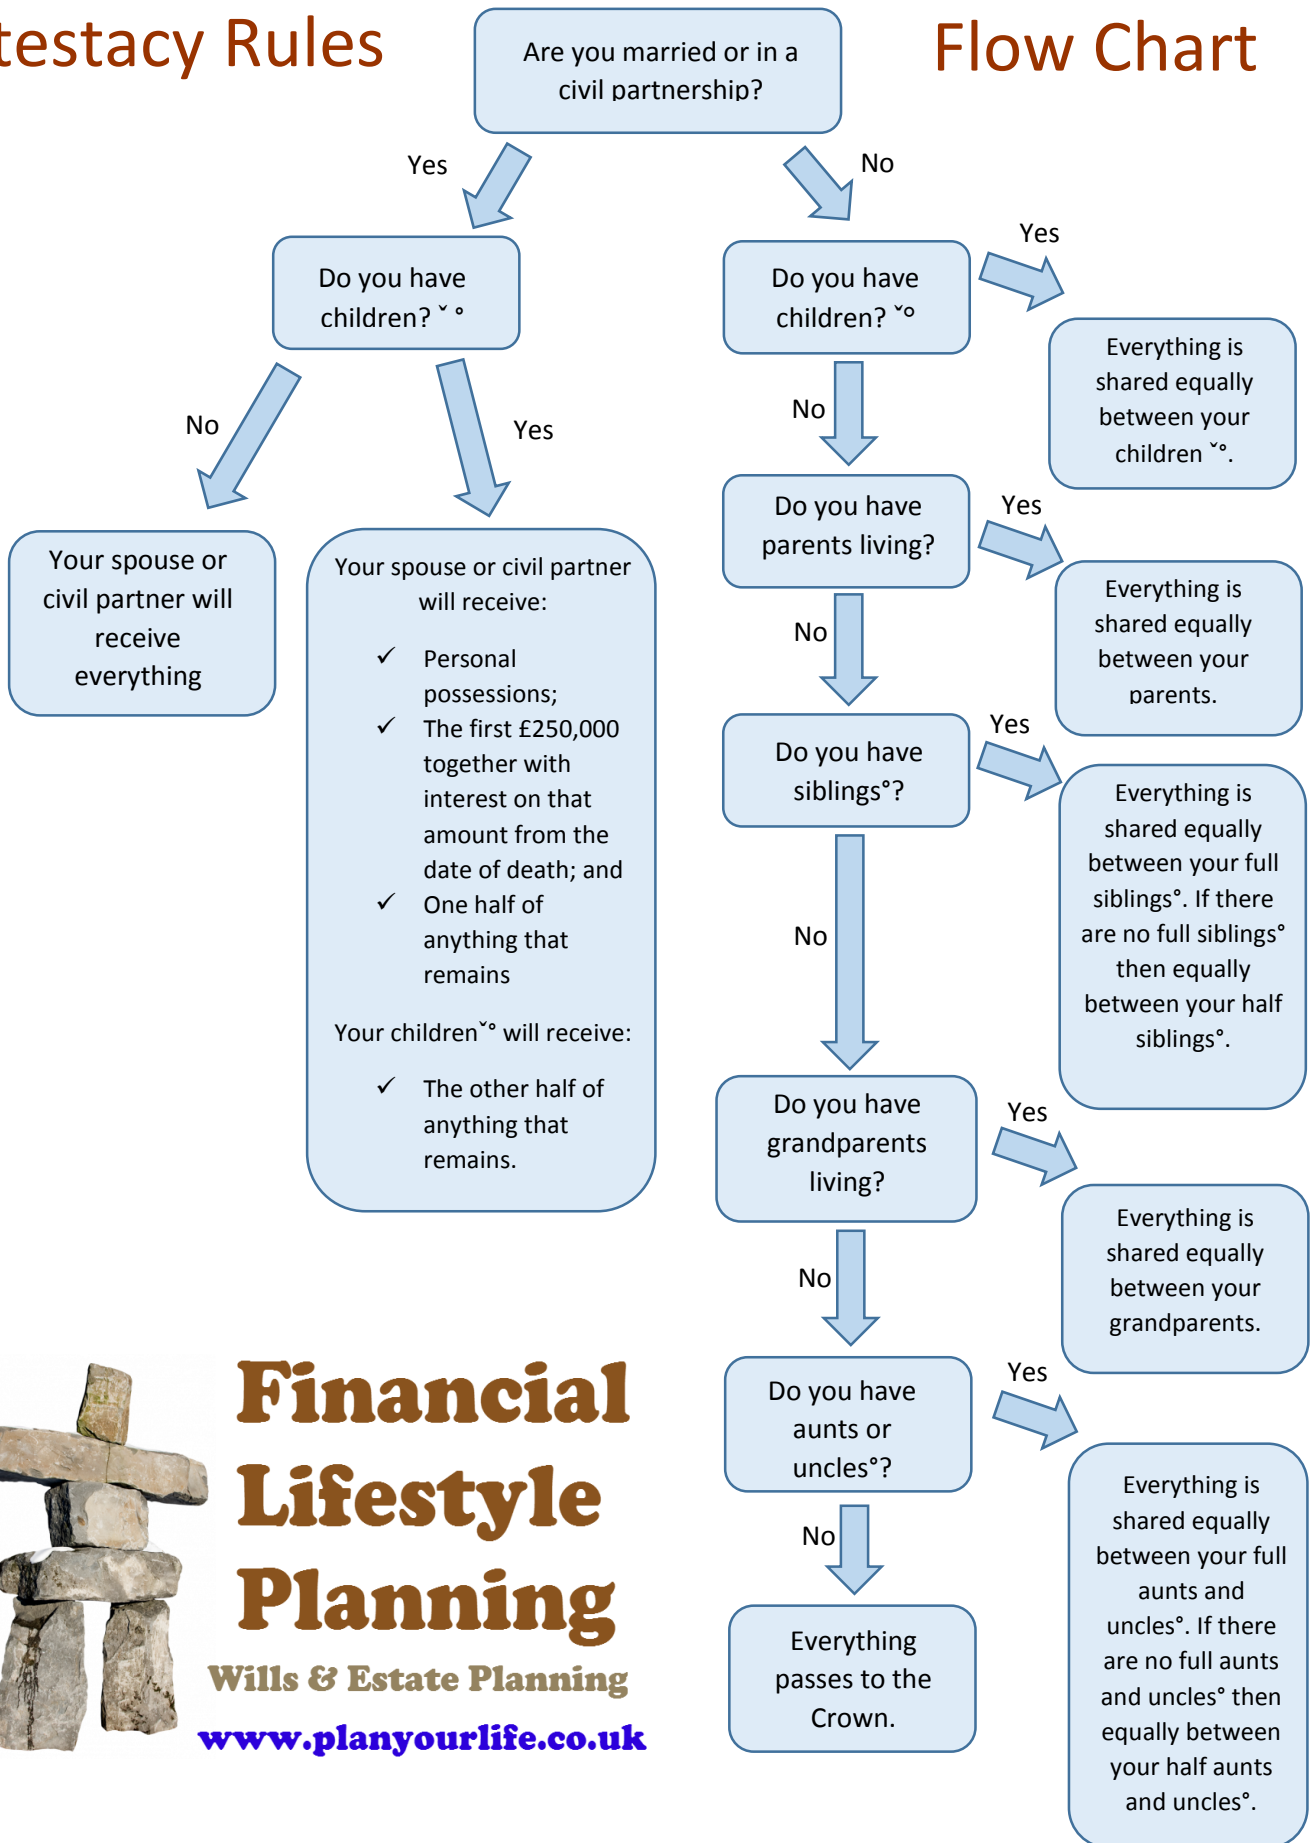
testacy Rules

Flow Chart

Are you married or in a civil partnership?

Yes

No

Do you have children? ˇ°

Do you have children? ˇ°

Yes

Everything is shared equally between your children ˇ°.

No

Yes

No

Your spouse or civil partner will receive everything

Your spouse or civil partner will receive:

✓ Personal possessions;

✓ The first £250,000 together with interest on that amount from the date of death; and

✓ One half of anything that remains

Your children ˇ° will receive:

✓ The other half of anything that remains.

Do you have parents living?

Yes

Everything is shared equally between your parents.

No

Do you have siblings°?

Yes

Everything is shared equally between your full siblings°. If there are no full siblings° then equally between your half siblings°.

No

Do you have grandparents living?

Yes

Everything is shared equally between your grandparents.

No

Do you have aunts or uncles°?

Yes

Everything is shared equally between your full aunts and uncles°. If there are no full aunts and uncles° then equally between your half aunts and uncles°.

No

Everything passes to the Crown.

Financial Lifestyle Planning

Wills & Estate Planning

www.planyourlife.co.uk